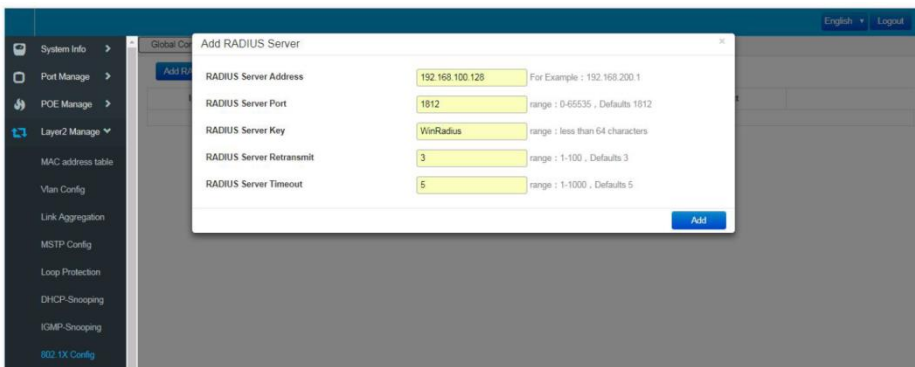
English ▾ Logout

System Info >
Port Manage >
POE Manage >
Layer2 Manage ˅
MAC address table
Vlan Config
Link Aggregation
MSTP Config
Loop Protection
DHCP-Snooping
IGMP-Snooping
802.1X Config

Global Co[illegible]
Add RA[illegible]

Add RADIUS Server ×

| | | |
|---|---|---|
| RADIUS Server Address | 192.168.100.128 | For Example : 192.168.200.1 |
| RADIUS Server Port | 1812 | range : 0-65535 , Defaults 1812 |
| RADIUS Server Key | WinRadius | range : less than 64 characters |
| RADIUS Server Retransmit | 3 | range : 1-100 , Defaults 3 |
| RADIUS Server Timeout | 5 | range : 1-1000 , Defaults 5 |

Add